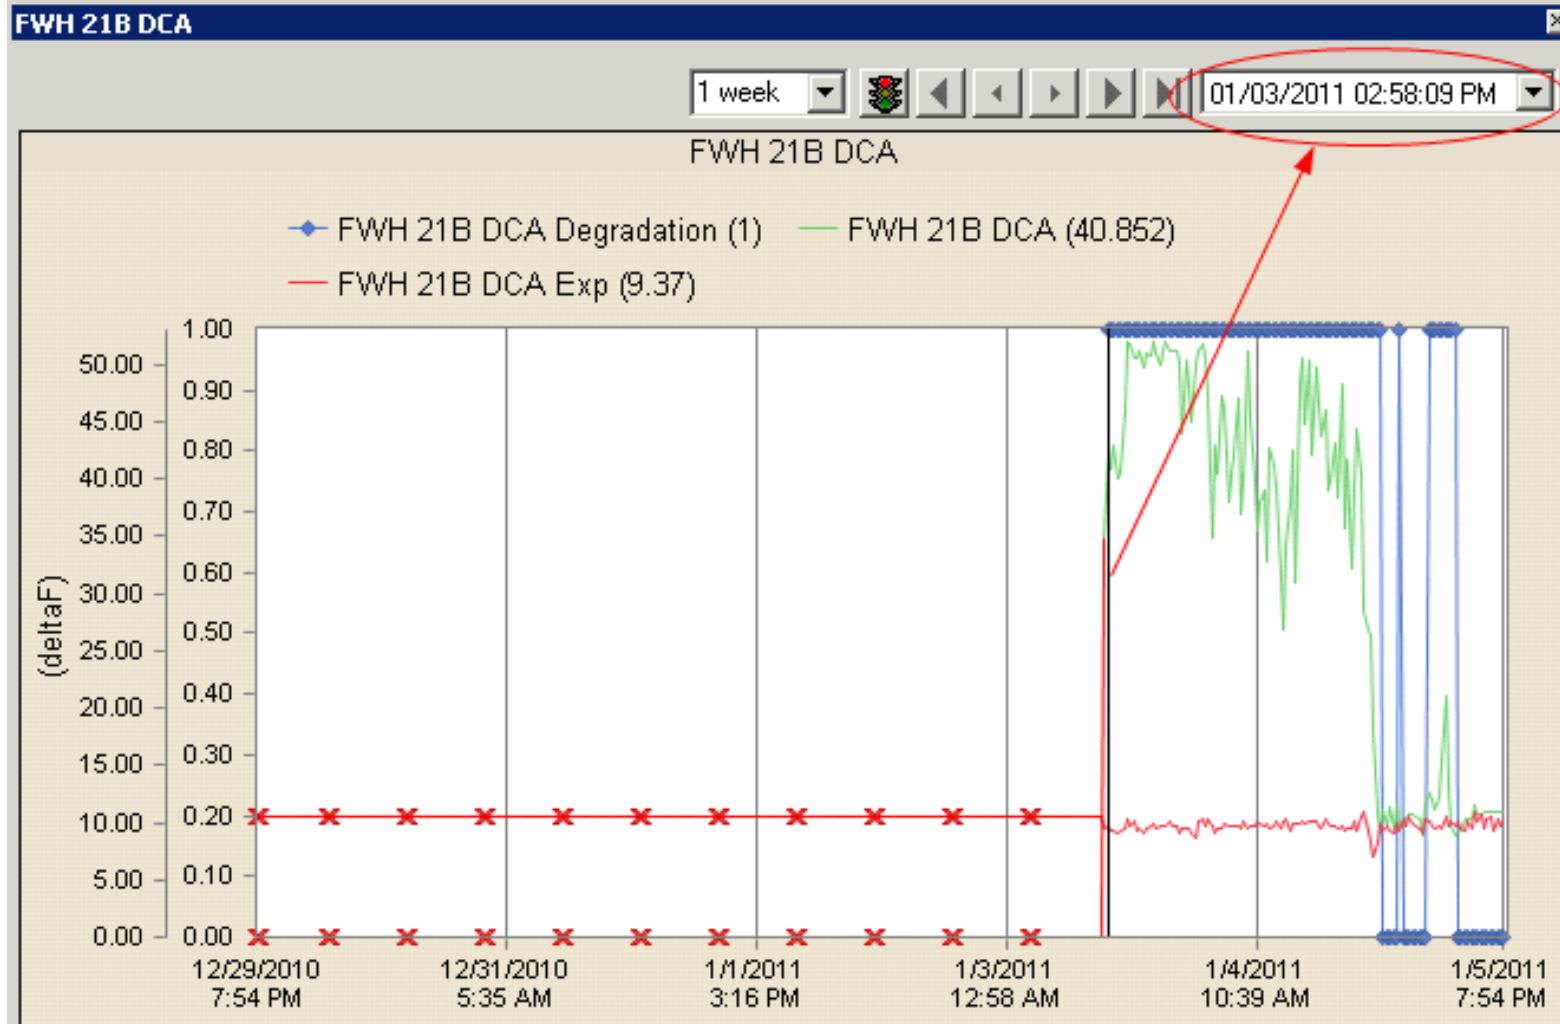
FWH 21B DCA

1 week

01/03/2011 02:58:09 PM

FWH 21B DCA

FWH 21B DCA Degradation (1)
FWH 21B DCA (40.852)
FWH 21B DCA Exp (9.37)

(deltaF)

50.00
45.00
40.00
35.00
30.00
25.00
20.00
15.00
10.00
5.00
0.00

1.00
0.90
0.80
0.70
0.60
0.50
0.40
0.30
0.20
0.10
0.00

12/29/2010 7:54 PM
12/31/2010 5:35 AM
1/1/2011 3:16 PM
1/3/2011 12:58 AM
1/4/2011 10:39 AM
1/5/2011 7:54 PM